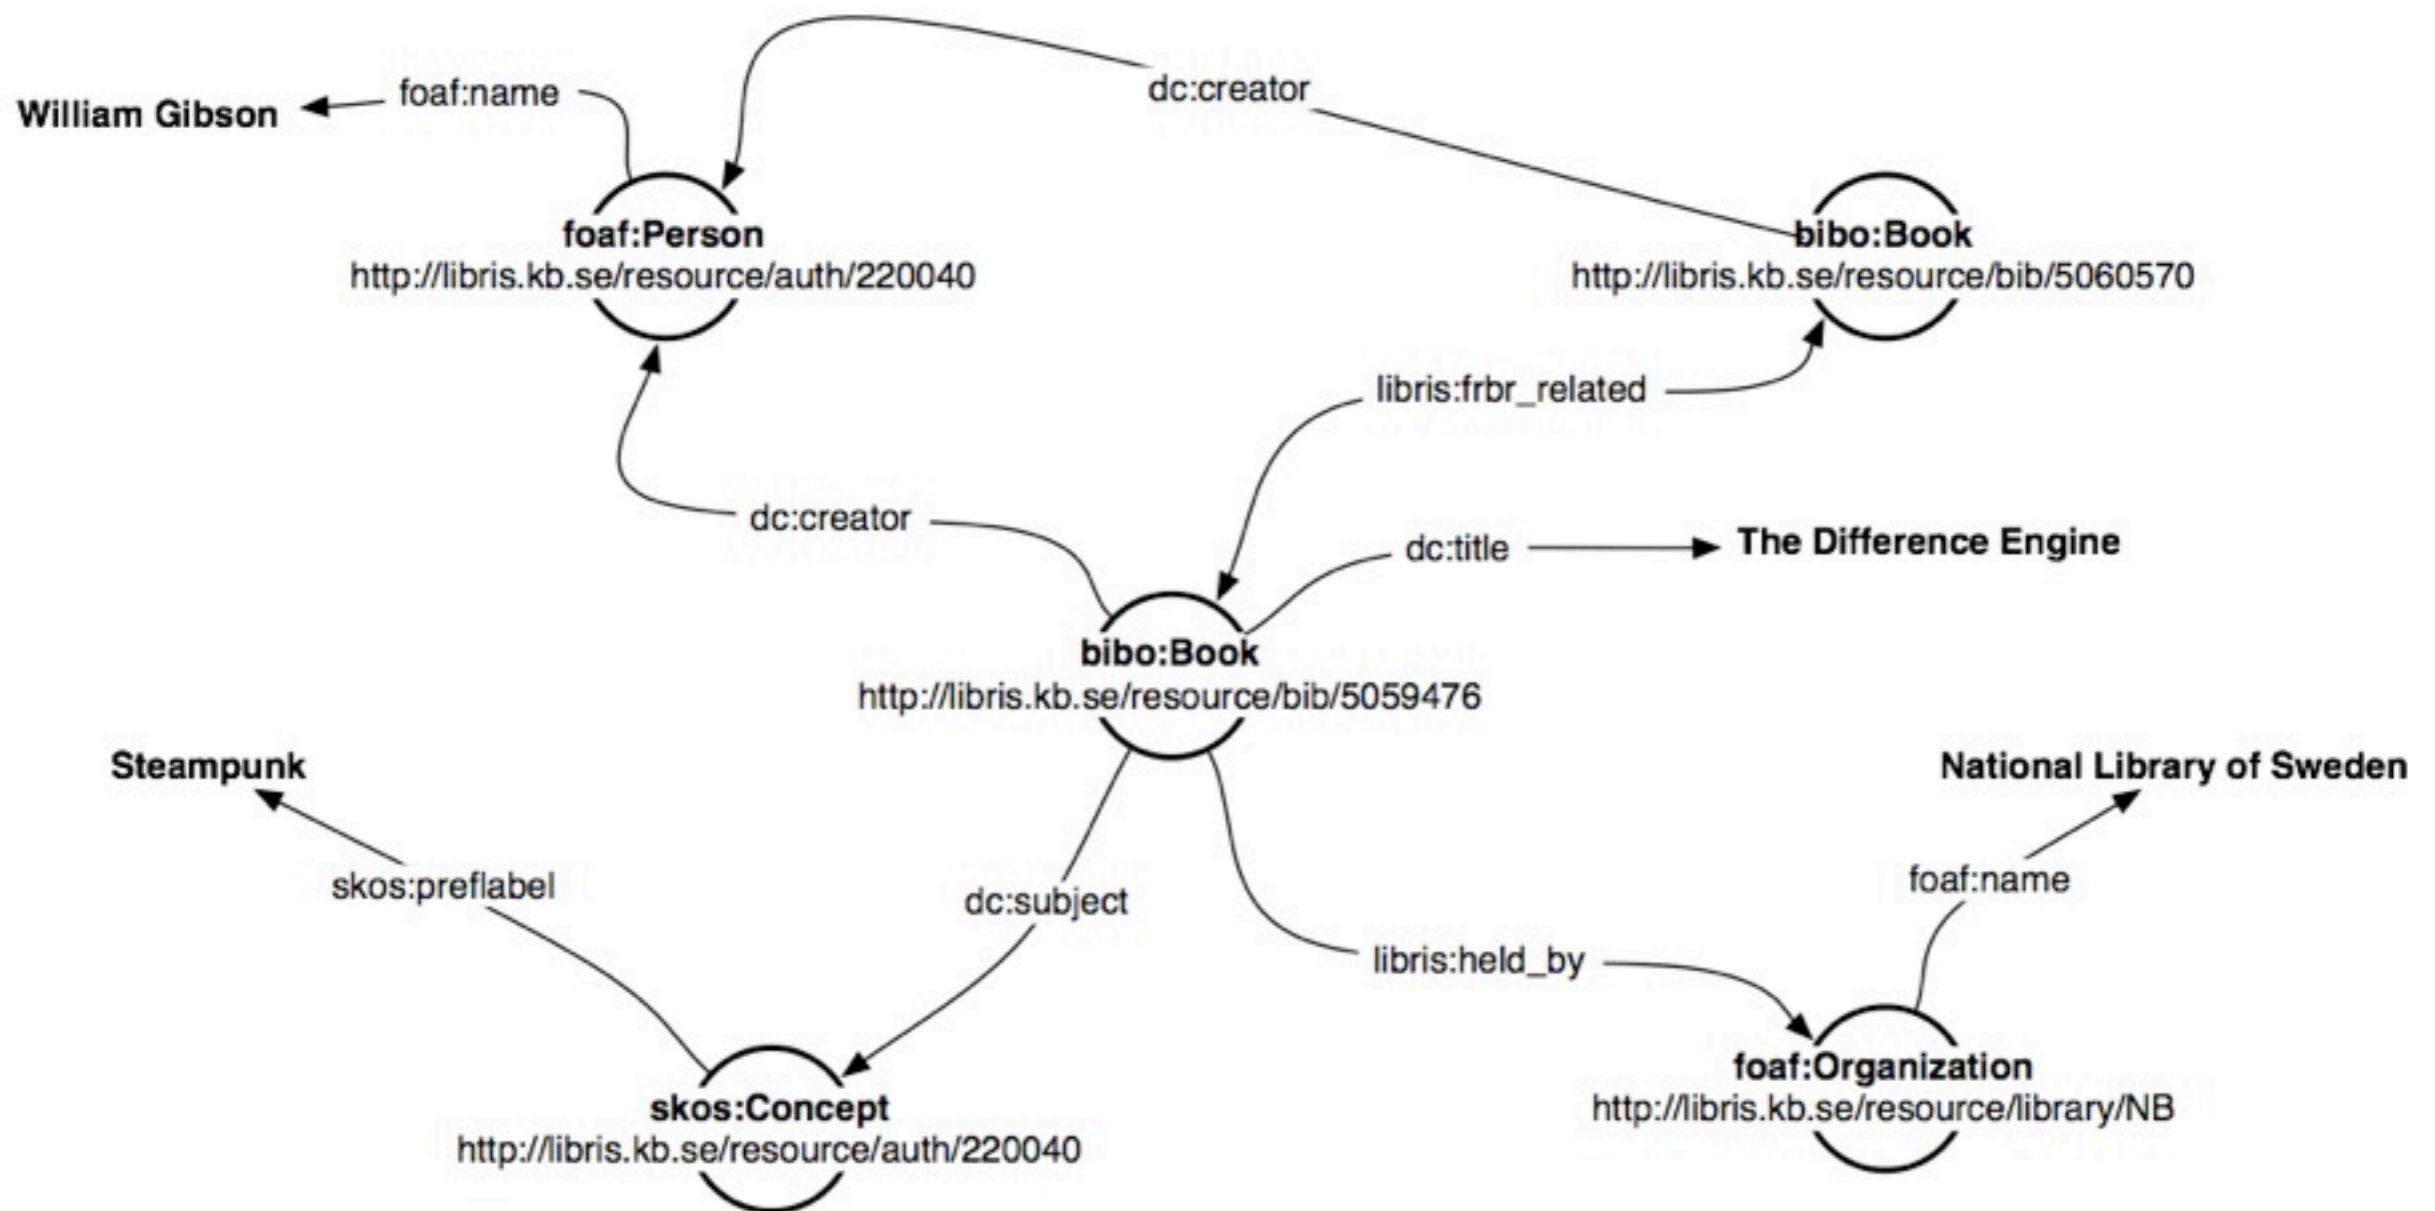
foaf:name

William Gibson

dc:creator

foaf:Person
http://libris.kb.se/resource/auth/220040

bibo:Book
http://libris.kb.se/resource/bib/5060570

libris:frbr_related

dc:creator

dc:title

The Difference Engine

bibo:Book
http://libris.kb.se/resource/bib/5059476

Steampunk

National Library of Sweden

skos:preflabel

dc:subject

foaf:name

libris:held_by

foaf:Organization
http://libris.kb.se/resource/library/NB

skos:Concept
http://libris.kb.se/resource/auth/220040